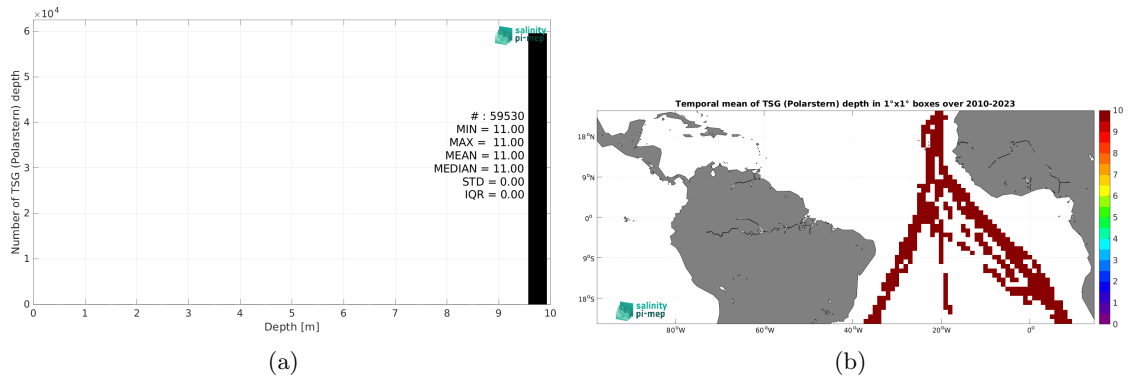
$\times10^4$
6
5
4
3
2
1
0
Number of TSG (Polarstern) depth
salinity pi-mep
# : 59530
MIN = 11.00
MAX = 11.00
MEAN = 11.00
MEDIAN = 11.00
STD = 0.00
IQR = 0.00
0 1 2 3 4 5 6 7 8 9 10
Depth [m]
(a)

Temporal mean of TSG (Polarstern) depth in 1°x1° boxes over 2010-2023
18°N
9°N
0°
9°S
18°S
80°W 60°W 40°W 20°W 0°
salinity pi-mep
10
9
8
7
6
5
4
3
2
1
0
(b)